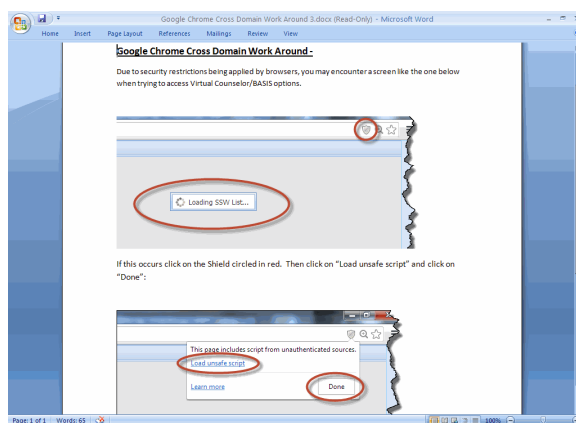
Google Chrome Cross Domain Work Around 3.docx (Read-Only) - Microsoft Word

Home Insert Page Layout References Mailings Review View

Google Chrome Cross Domain Work Around -

Due to security restrictions being applied by browsers, you may encounter a screen like the one below when trying to access Virtual Counselor/BASIS options.

Loading SSW List...

If this occurs click on the Shield circled in red. Then click on "Load unsafe script" and click on "Done":

This page includes script from unauthenticated sources.

Load unsafe script

Learn more

Done

Page: 1 of 1 Words: 65

100%